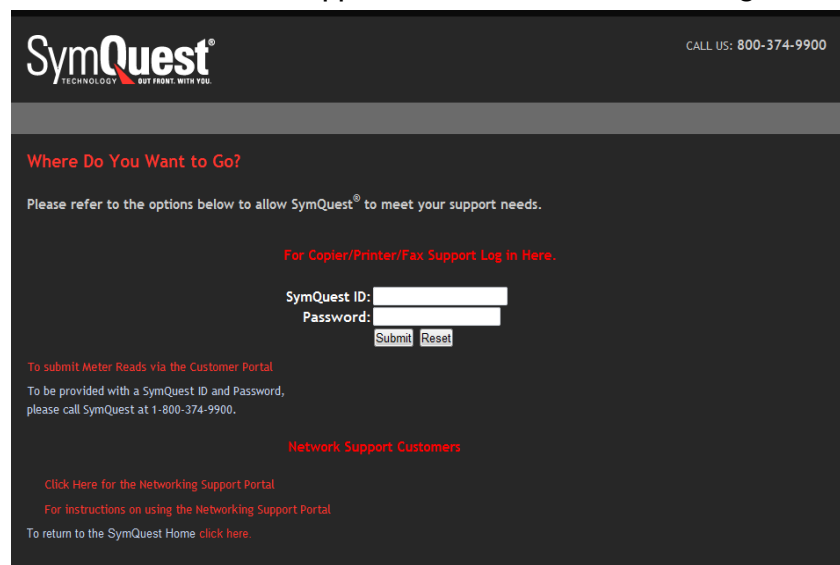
SymQuest®
TECHNOLOGY OUT FRONT. WITH YOU.

CALL US: 800-374-9900

Where Do You Want to Go?

Please refer to the options below to allow SymQuest® to meet your support needs.

For Copier/Printer/Fax Support Log in Here.

SymQuest ID:
Password:
Submit Reset

To submit Meter Reads via the Customer Portal

To be provided with a SymQuest ID and Password, please call SymQuest at 1-800-374-9900.

Network Support Customers

Click Here for the Networking Support Portal

For instructions on using the Networking Support Portal

To return to the SymQuest Home click here.